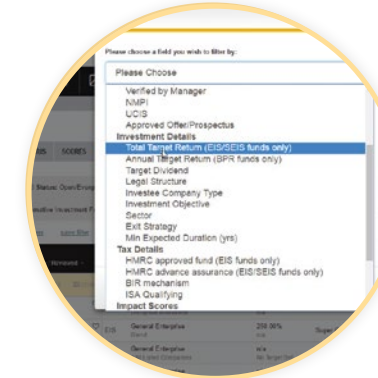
Please choose a field you wish to filter by:

Please Choose

Verified by Manager
NMPI
UCIS
Approved Offer/Prospectus
Investment Details
Total Target Return (EIS/SEIS funds only)
Annual Target Return (BPR funds only)
Target Dividend
Legal Structure
Investee Company Type
Investment Objective
Sector
Exit Strategy
Min Expected Duration (yrs)
Tax Details
HMRC approved fund (EIS funds only)
HMRC advance assurance (EIS/SEIS funds only)
BIR mechanism
ISA Qualifying
Impact Scores

ES
SCORES
Status: Open/Evergr
Investment Fo
Reviewed
EIS
General Enterprise
General Enterprise
250.00%
n/a
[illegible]